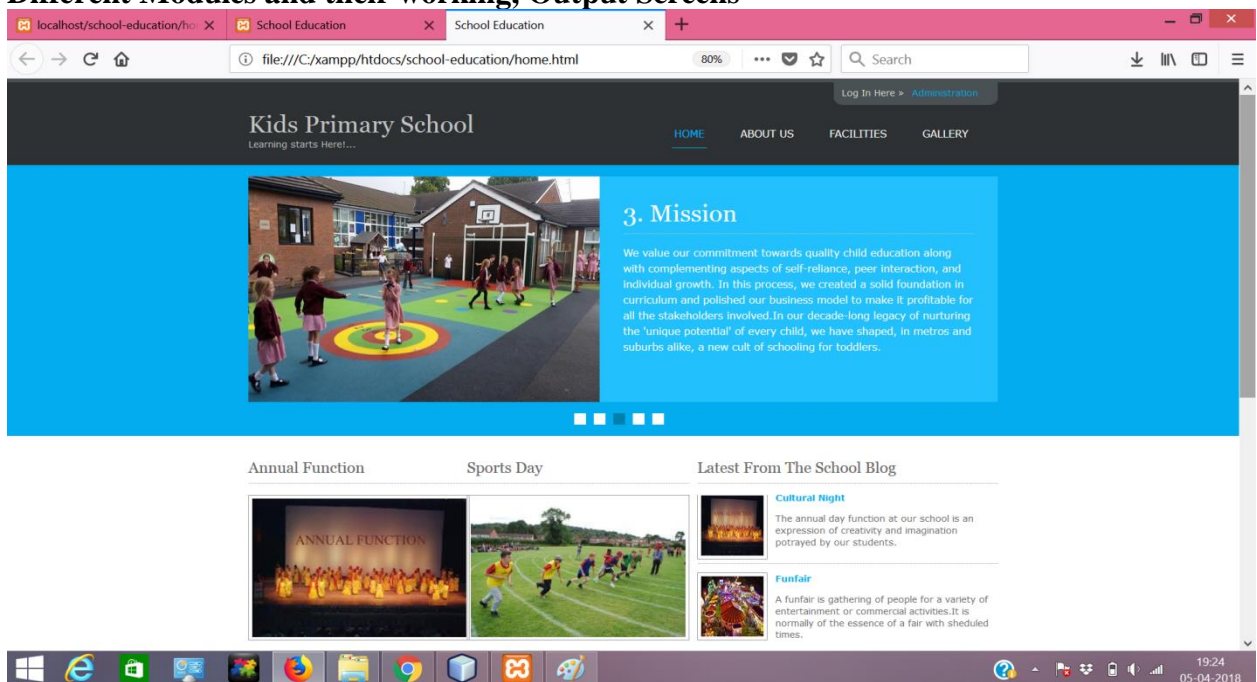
localhost/school-education/ho ×
School Education ×
School Education ×
+

file:///C:/xampp/htdocs/school-education/home.html
80%
Search

Log In Here » Administration

Kids Primary School
Learning starts Here!...

HOME
ABOUT US
FACILITIES
GALLERY

3. Mission

We value our commitment towards quality child education along with complementing aspects of self-reliance, peer interaction, and individual growth. In this process, we created a solid foundation in curriculum and polished our business model to make it profitable for all the stakeholders involved.In our decade-long legacy of nurturing the 'unique potential' of every child, we have shaped, in metros and suburbs alike, a new cult of schooling for toddlers.

Annual Function
Sports Day
Latest From The School Blog

ANNUAL FUNCTION

Cultural Night
The annual day function at our school is an expression of creativity and imagination potrayed by our students.

Funfair
A funfair is gathering of people for a variety of entertainment or commercial activities.It is normally of the essence of a fair with sheduled times.

19:24
05-04-2018